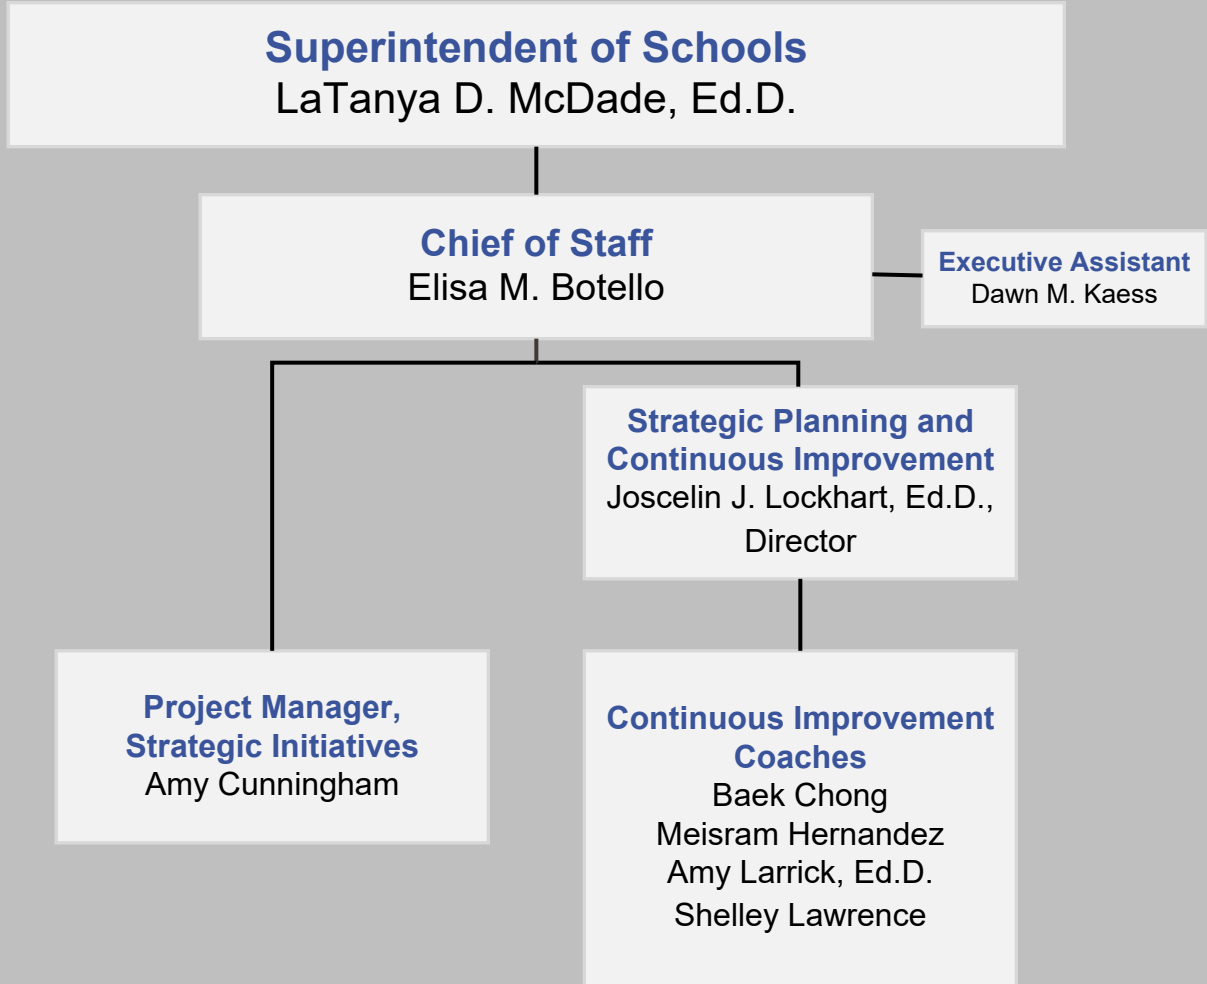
Superintendent of Schools
LaTanya D. McDade, Ed.D.

Chief of Staff
Elisa M. Botello

Executive Assistant
Dawn M. Kaess

Strategic Planning and Continuous Improvement
Joscelin J. Lockhart, Ed.D., Director

Project Manager, Strategic Initiatives
Amy Cunningham

Continuous Improvement Coaches
Baek Chong
Meisram Hernandez
Amy Larrick, Ed.D.
Shelley Lawrence